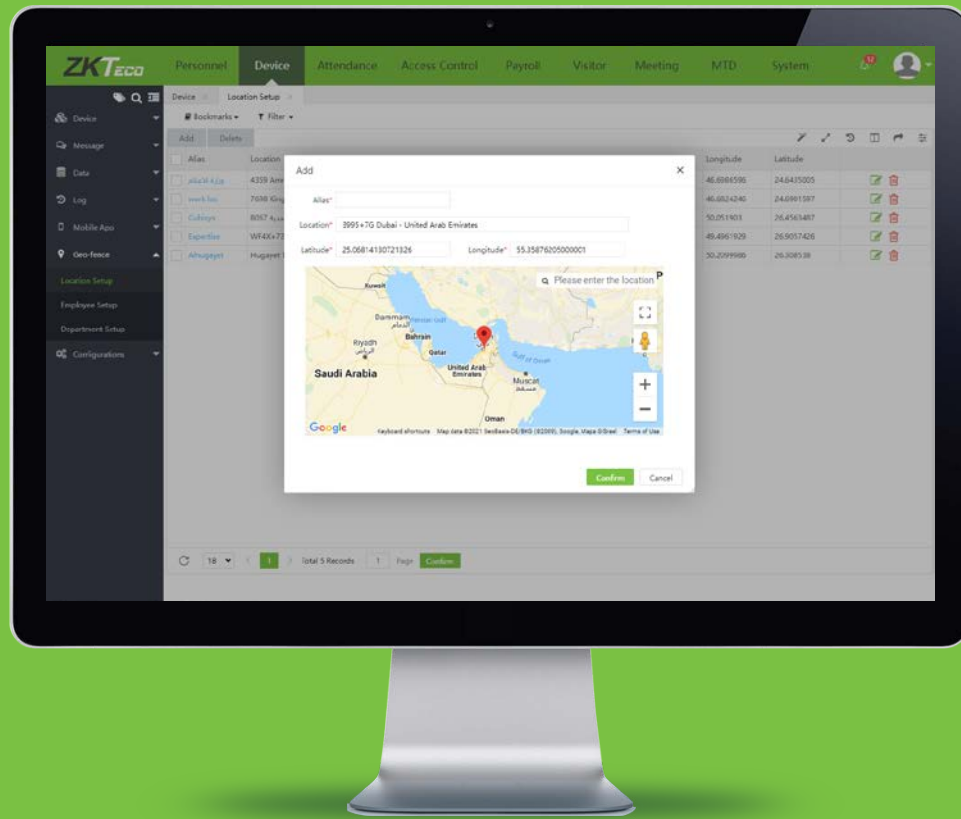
ZKTeco Personnel Device Attendance Access Control Payroll Visitor Meeting MTD System

Device Location Setup

Bookmarks Filter

Add Delete

Device
Message
Data
Log
Mobile Apo
Geo-fence
Location Setup
Employee Setup
Department Setup
Configurations

| Alias | Location | Longitude | Latitude |
|---|---|---|---|
| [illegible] | 4359 Am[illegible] | 46.6986596 | 24.6435005 |
| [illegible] | 7698 King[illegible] | 46.6824240 | 24.6981597 |
| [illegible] | 8057 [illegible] | 50.051903 | 26.4563487 |
| Expertise | WF4X+72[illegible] | 49.4961929 | 26.9057426 |
| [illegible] | Hugayet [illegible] | 50.2099980 | 26.308538 |

Add

Alias*

Location* 3995+7G Dubai - United Arab Emirates

Latitude* 25.06814130721326 Longitude* 55.35876205000001

Please enter the location

Kuwait
Dammam
Bahrain
Riyadh
Qatar
Saudi Arabia
United Arab Emirates
Muscat
Oman

Google Keyboard shortcuts Map data ©2021 GeoBasis-DE/BKG (©2009), Google, Mapa GISrael Terms of Use

Confirm Cancel

18 1 Total 5 Records 1 Page Confirm